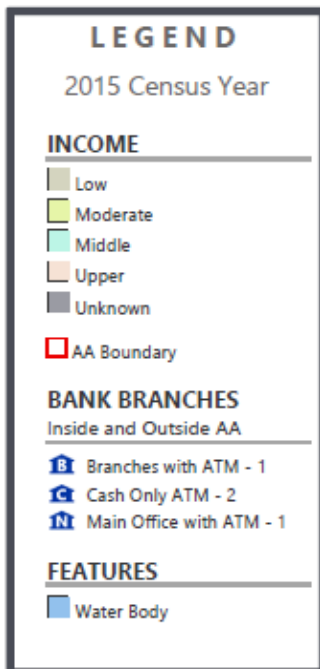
LEGEND

2015 Census Year

INCOME

Low

Moderate

Middle

Upper

Unknown

AA Boundary

BANK BRANCHES

Inside and Outside AA

B Branches with ATM - 1

C Cash Only ATM - 2

M Main Office with ATM - 1

FEATURES

Water Body